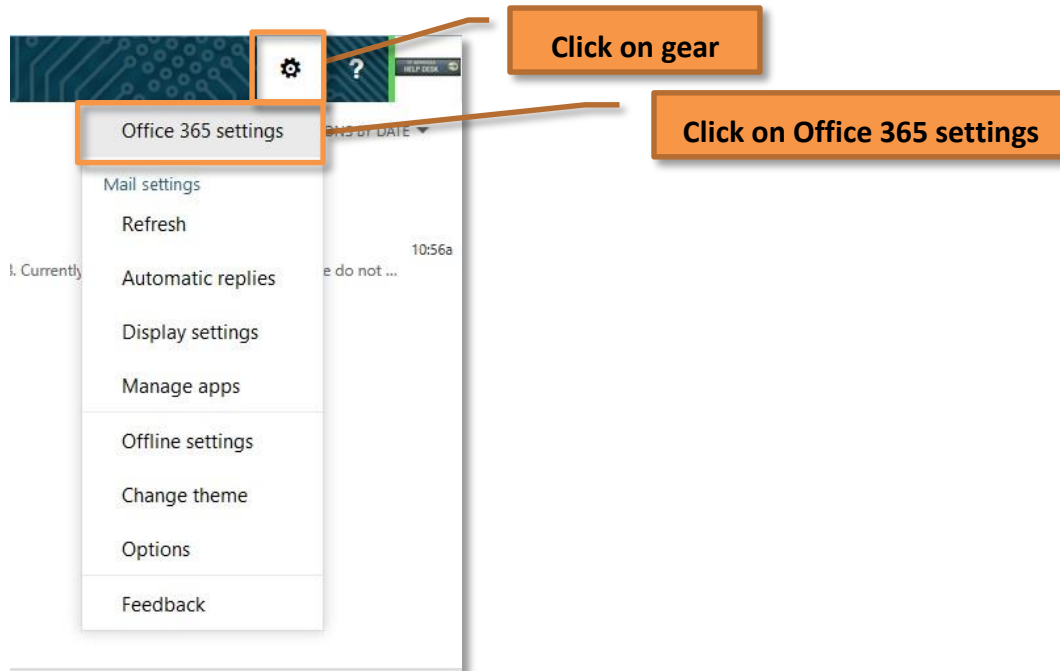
?

HELP DESK

Click on gear

Office 365 settings

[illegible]NS BY DATE

Click on Office 365 settings

Mail settings

Refresh

10:56a

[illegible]. Currently

Automatic replies

e do not ...

Display settings

Manage apps

Offline settings

Change theme

Options

Feedback